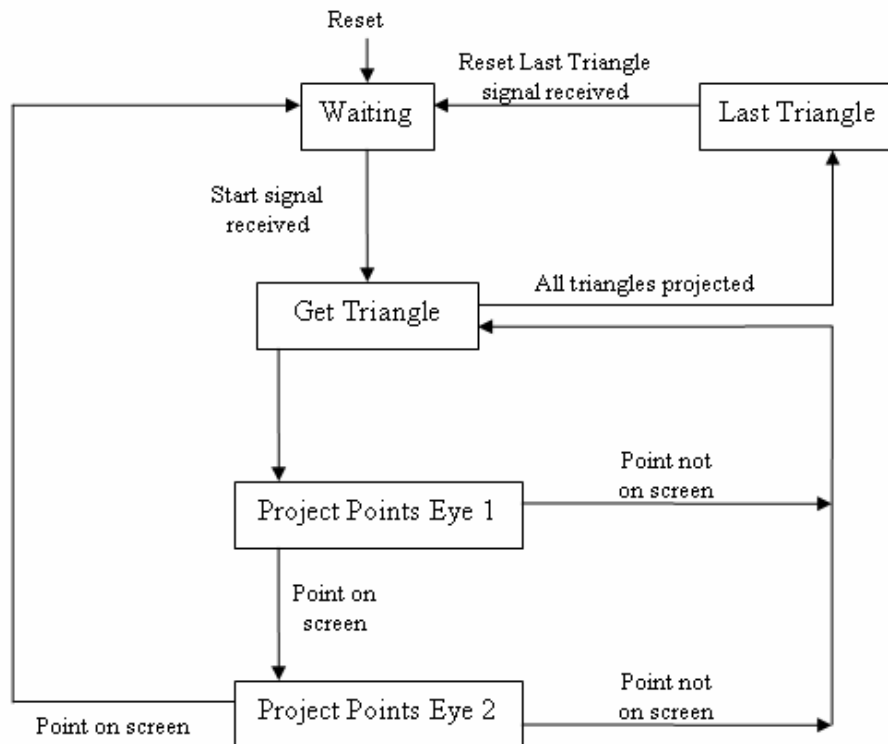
Reset

Reset Last Triangle signal received

Waiting

Last Triangle

Start signal received

All triangles projected

Get Triangle

Point not on screen

Project Points Eye 1

Point on screen

Point not on screen

Project Points Eye 2

Point on screen